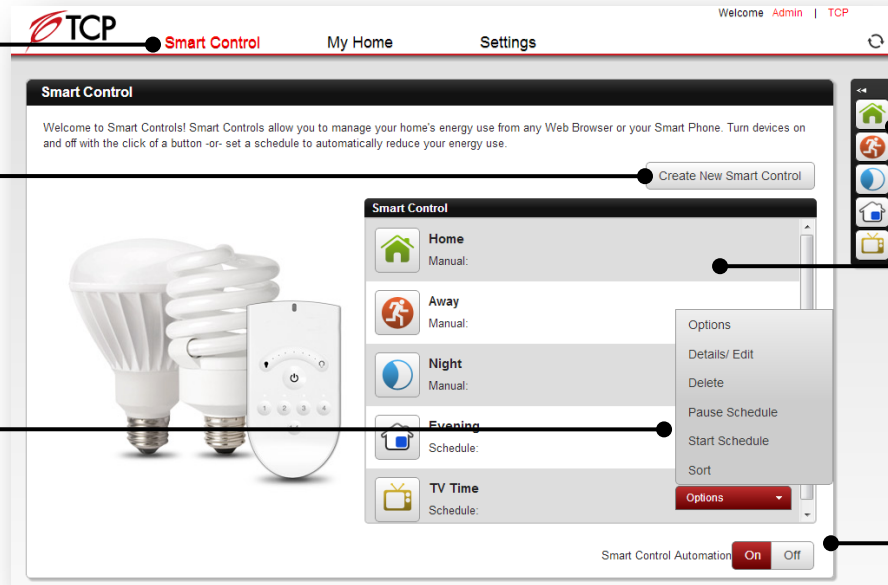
TCP

Welcome Admin | TCP

Smart Control My Home Settings

Smart Control

Welcome to Smart Controls! Smart Controls allow you to manage your home's energy use from any Web Browser or your Smart Phone. Turn devices on and off with the click of a button -or- set a schedule to automatically reduce your energy use.

Create New Smart Control

Smart Control

Home
Manual:

Away
Manual:

Night
Manual:

Evening
Schedule:

TV Time
Schedule:

Options
Details/ Edit
Delete
Pause Schedule
Start Schedule
Sort

Options

Smart Control Automation On Off